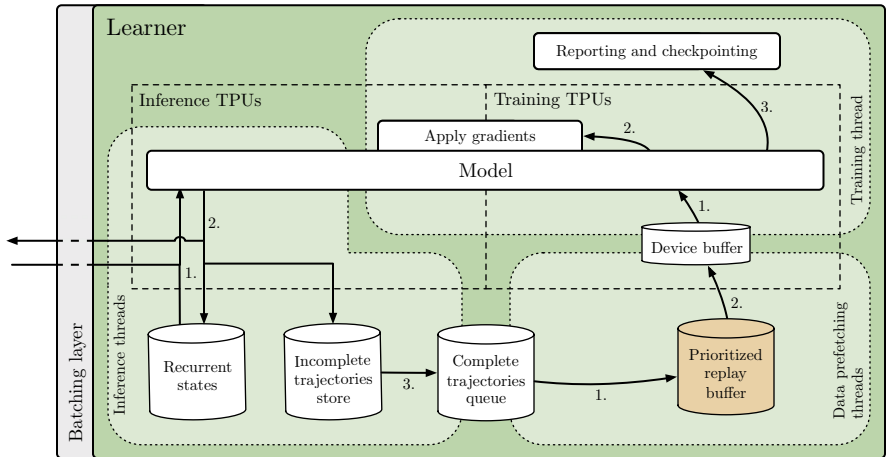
Learner

Reporting and checkpointing

Inference TPUs

Training TPUs

3.

Apply gradients

2.

Model

Training thread

2.

1.

Device buffer

1.

Batching layer

Inference threads

2.

Recurrent states

Incomplete trajectories store

3.

Complete trajectories queue

1.

Prioritized replay buffer

Data prefetching threads